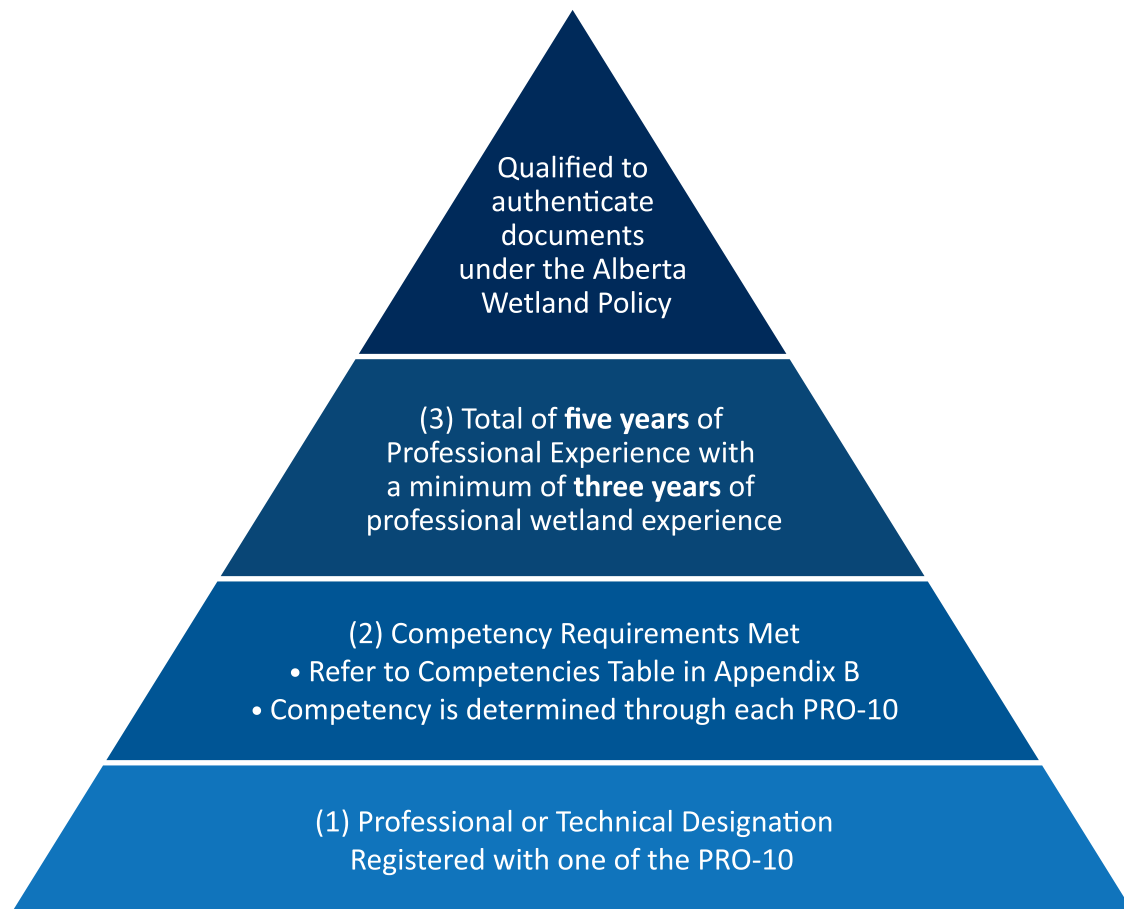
Qualified to authenticate documents under the Alberta Wetland Policy

(3) Total of **five years** of Professional Experience with a minimum of **three years** of professional wetland experience

(2) Competency Requirements Met
• Refer to Competencies Table in Appendix B
• Competency is determined through each PRO-10

(1) Professional or Technical Designation Registered with one of the PRO-10